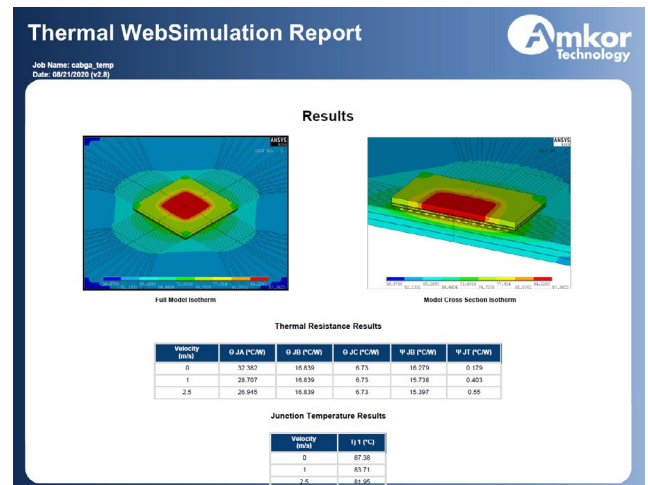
Thermal WebSimulation Report

Amkor Technology

Job Name: cabga_temp
Date: 08/21/2020 (v2.8)

Results

ANSYS

ANSYS

Full Model Isotherm

Model Cross Section Isotherm

Thermal Resistance Results

| Velocity (m/s) | Θ JA (°C/W) | Θ JB (°C/W) | Θ JC (°C/W) | Ψ JB (°C/W) | Ψ JT (°C/W) |
|---|---|---|---|---|---|
| 0 | 32.382 | 16.839 | 6.73 | 16.279 | 0.179 |
| 1 | 28.707 | 16.839 | 6.73 | 15.738 | 0.403 |
| 2.5 | 26.945 | 16.839 | 6.73 | 15.397 | 0.55 |

Junction Temperature Results

| Velocity (m/s) | Tj 1 (°C) |
|---|---|
| 0 | 87.38 |
| 1 | 83.71 |
| 2.5 | 81.95 |